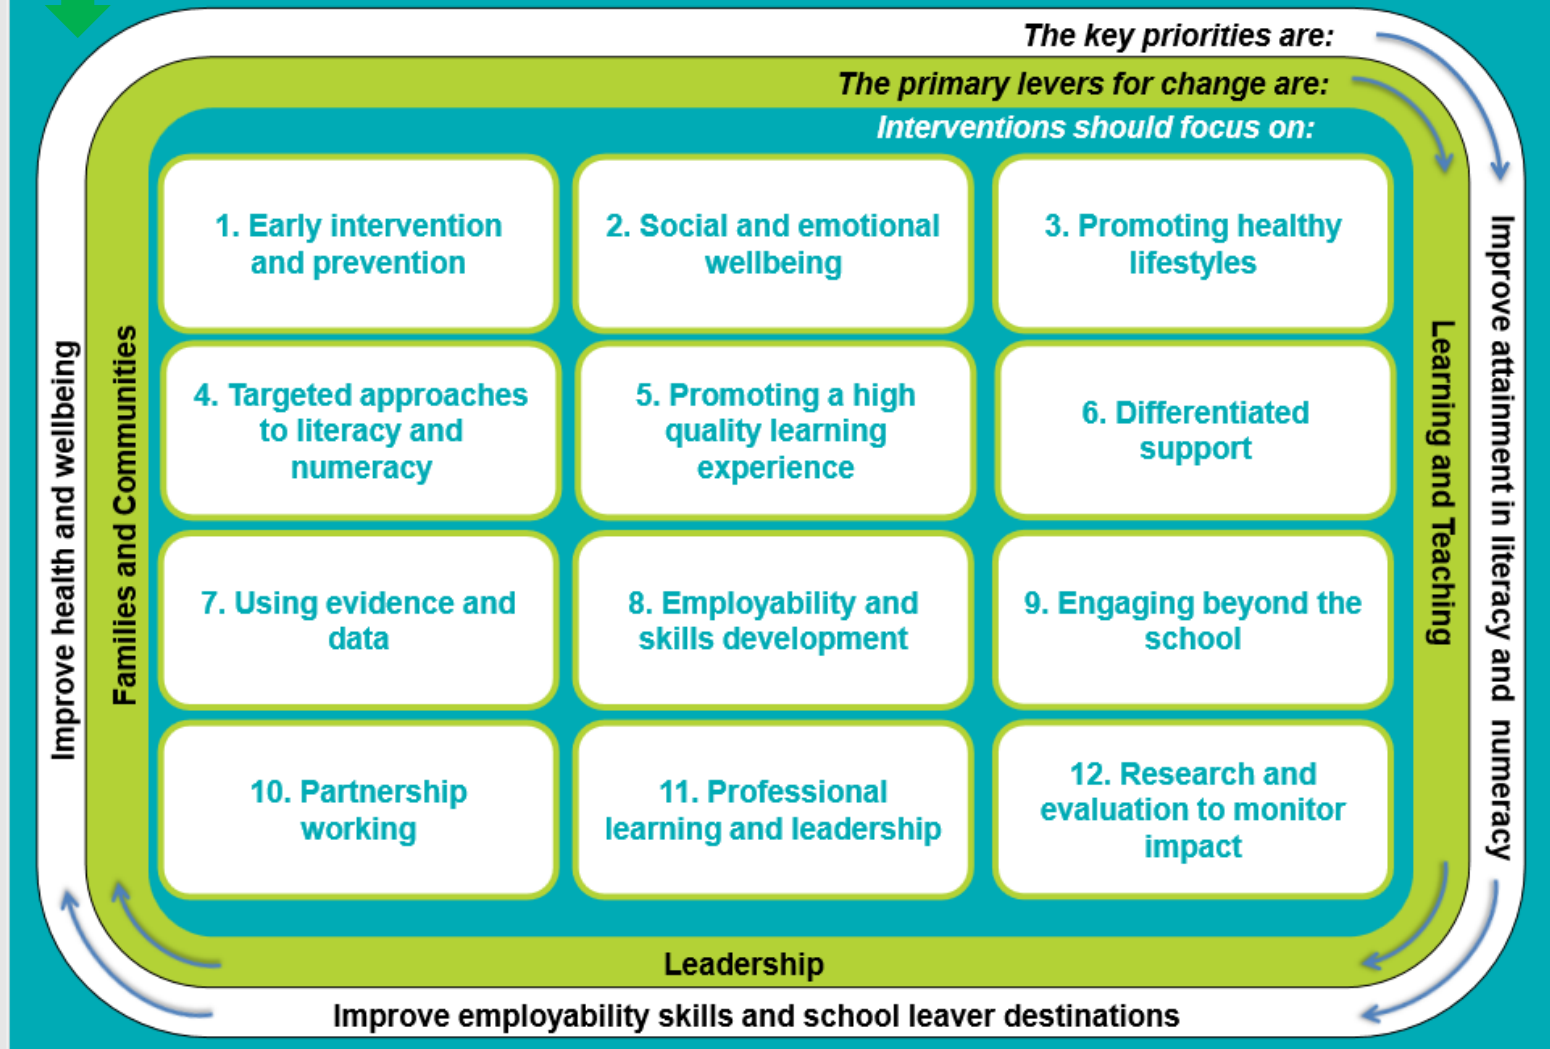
The key priorities are:

The primary levers for change are:

Interventions should focus on:

1. Early intervention and prevention

2. Social and emotional wellbeing

3. Promoting healthy lifestyles

4. Targeted approaches to literacy and numeracy

5. Promoting a high quality learning experience

6. Differentiated support

7. Using evidence and data

8. Employability and skills development

9. Engaging beyond the school

10. Partnership working

11. Professional learning and leadership

12. Research and evaluation to monitor impact

Improve attainment in literacy and numeracy

Learning and Teaching

Leadership

Improve employability skills and school leaver destinations

Families and Communities

Improve health and wellbeing